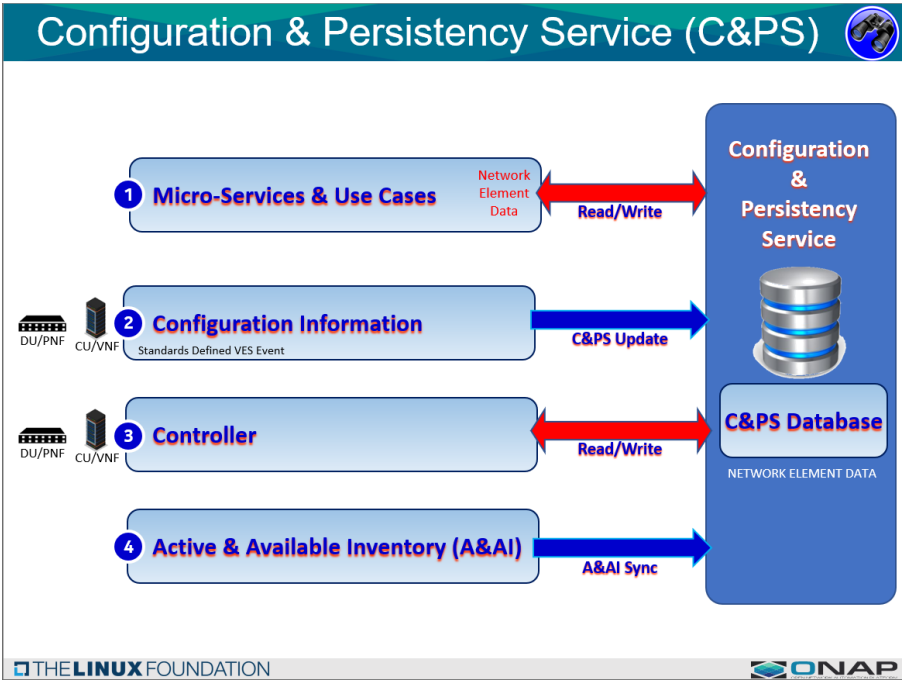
Configuration & Persistency Service (C&PS)

1 Micro-Services & Use Cases

Network Element Data

Read/Write

Configuration & Persistency Service

DU/PNF CU/VNF

2 Configuration Information

Standards Defined VES Event

C&PS Update

DU/PNF CU/VNF

3 Controller

Read/Write

C&PS Database

NETWORK ELEMENT DATA

4 Active & Available Inventory (A&AI)

A&AI Sync

THE LINUX FOUNDATION

ONAP